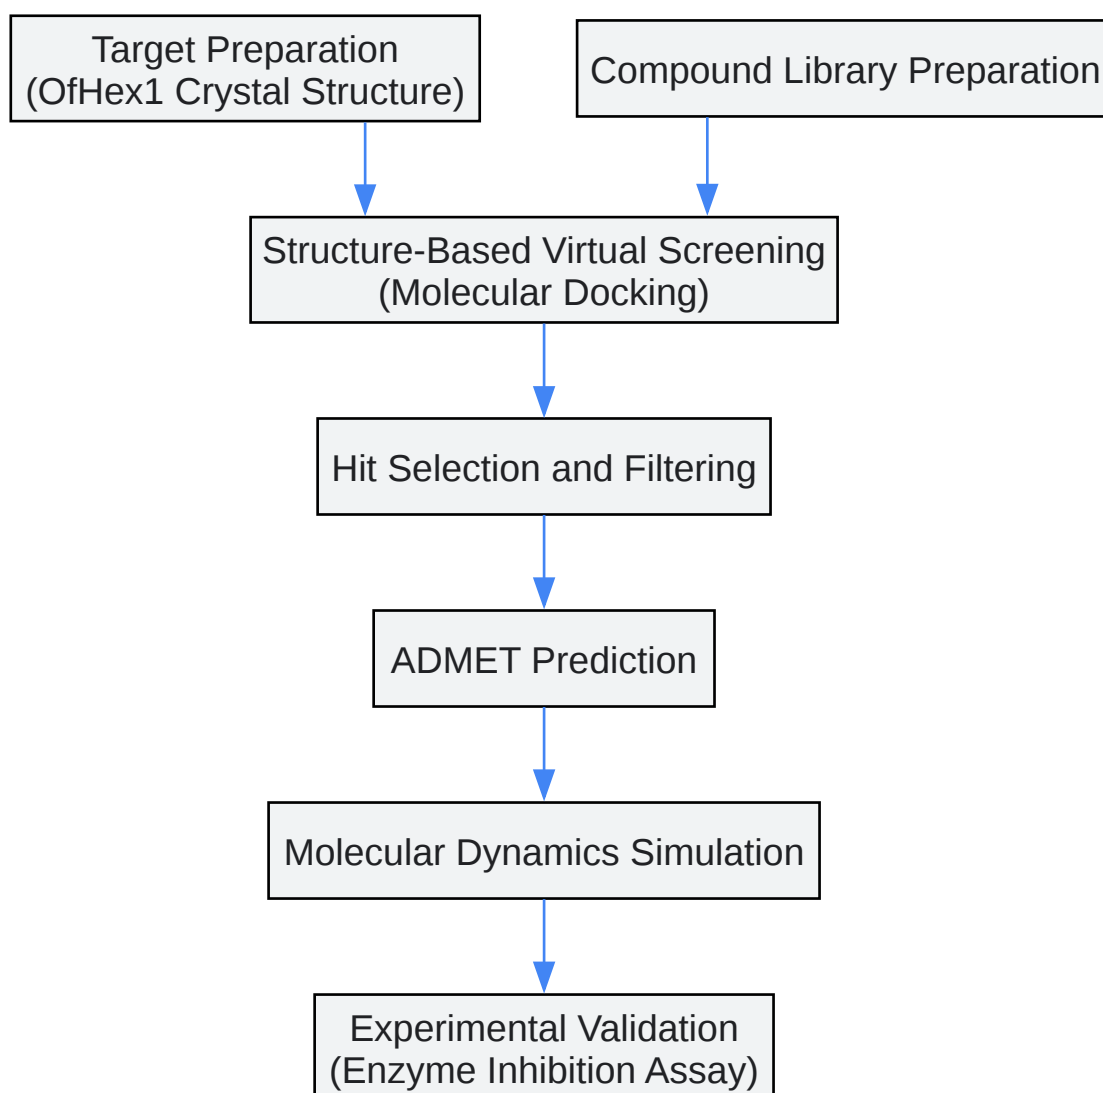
Target Preparation
(OfHex1 Crystal Structure)

Compound Library Preparation

Structure-Based Virtual Screening
(Molecular Docking)

Hit Selection and Filtering

ADMET Prediction

Molecular Dynamics Simulation

Experimental Validation
(Enzyme Inhibition Assay)